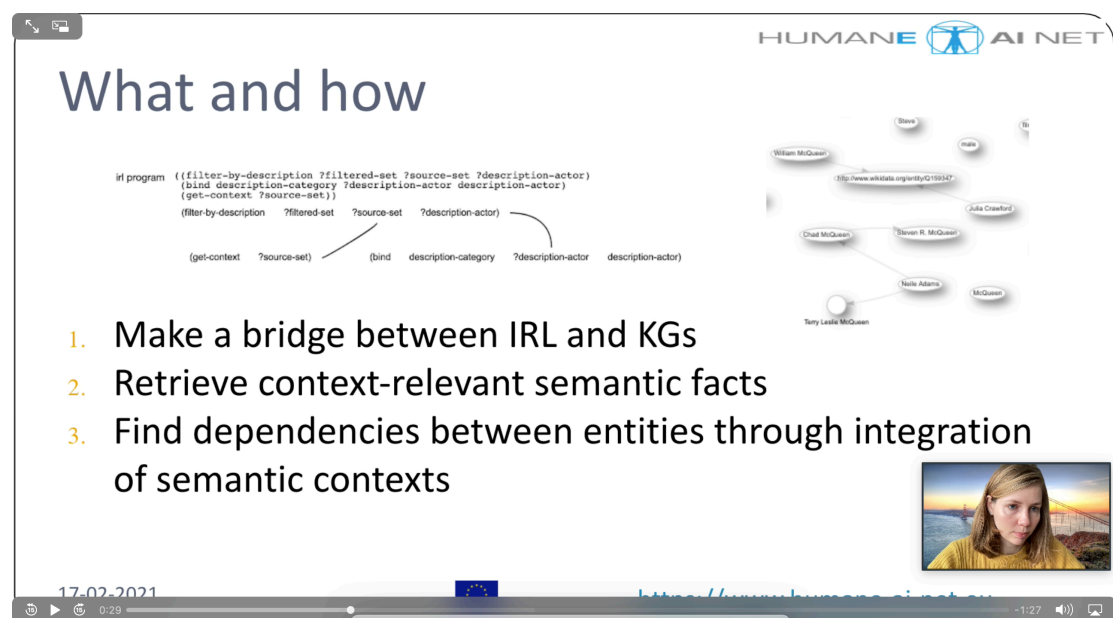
HUMANE AI NET

What and how

irl program ((filter-by-description ?filtered-set ?source-set ?description-actor)
(bind description-category ?description-actor description-actor)
(get-context ?source-set))

(filter-by-description ?filtered-set ?source-set ?description-actor)

(get-context ?source-set) (bind description-category ?description-actor description-actor)

Steve
male
William McQueen
http://www.wikidata.org/entity/Q159347
Julia Crawford
Chad McQueen
Steven R. McQueen
Neile Adams
McQueen
Terry Leslie McQueen

1. Make a bridge between IRL and KGs
2. Retrieve context-relevant semantic facts
3. Find dependencies between entities through integration of semantic contexts

17-02-2021
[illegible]

0:29
-1:27